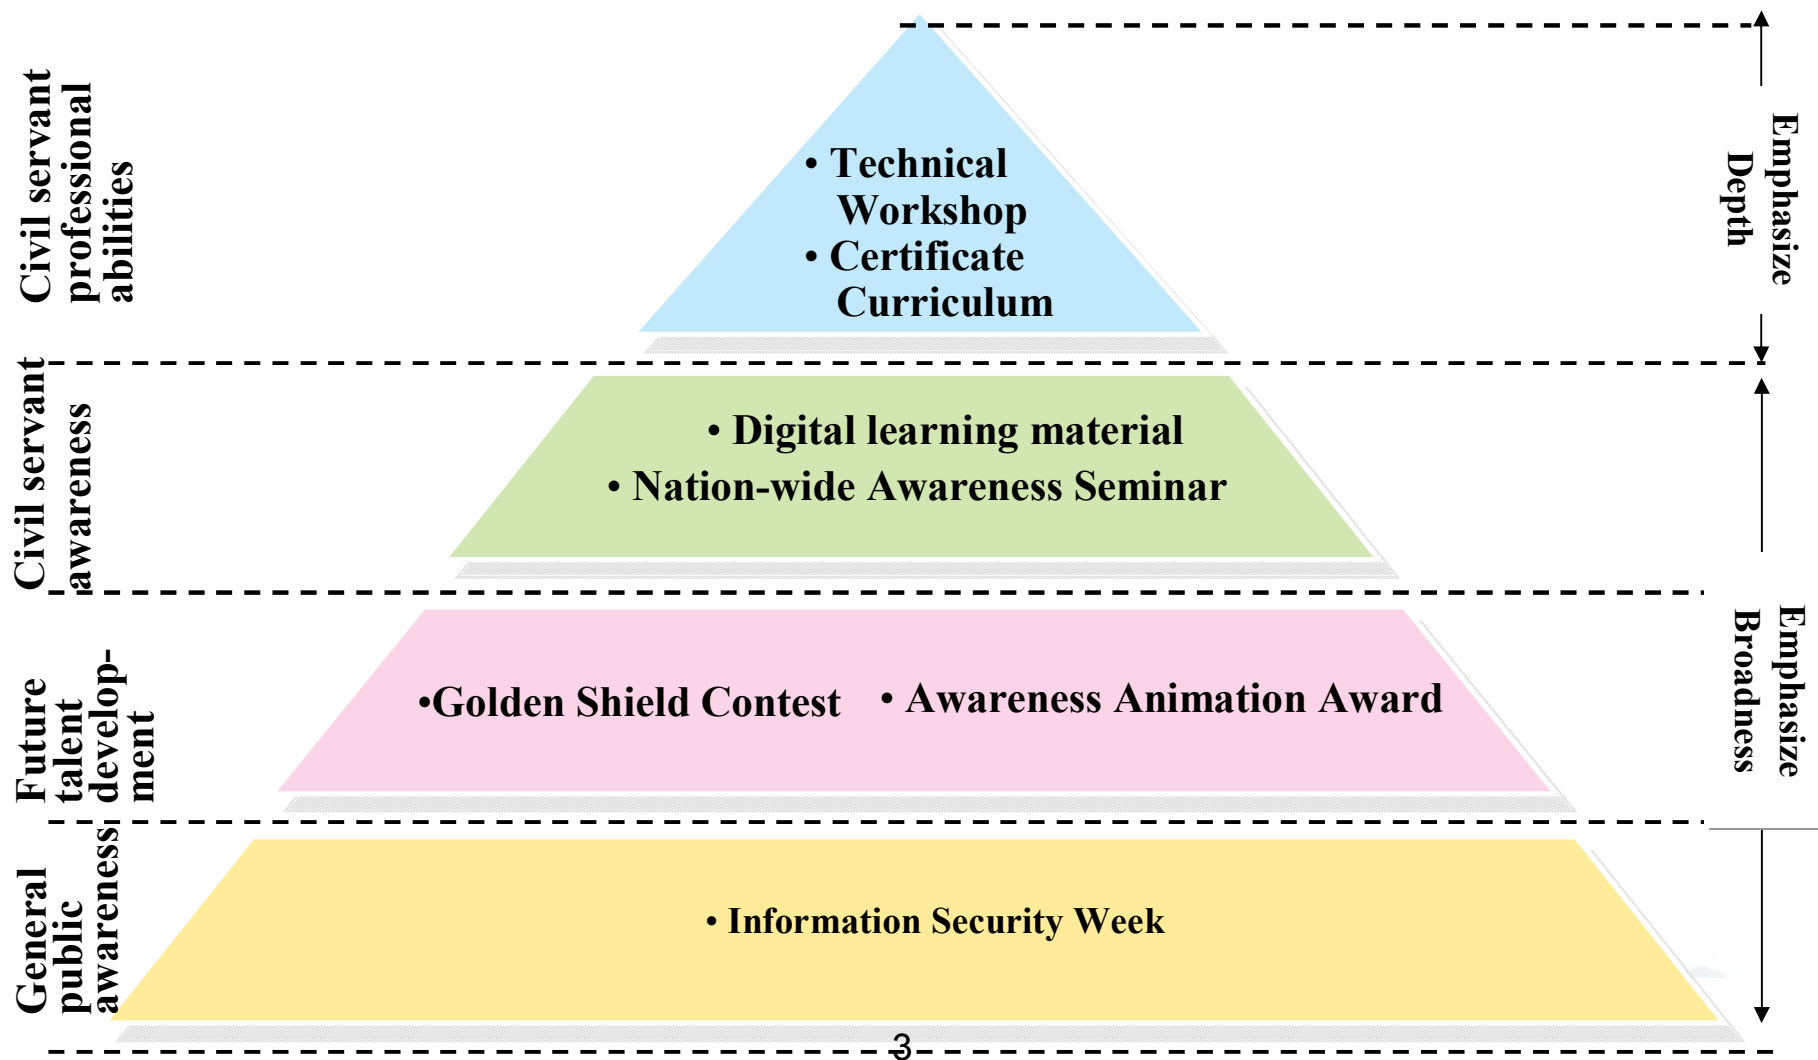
Civil servant professional abilities

• Technical Workshop
• Certificate Curriculum

Emphasize Depth

Civil servant awareness

• Digital learning material
• Nation-wide Awareness Seminar

Future talent development

•Golden Shield Contest • Awareness Animation Award

Emphasize Broadness

General public awareness

• Information Security Week

3